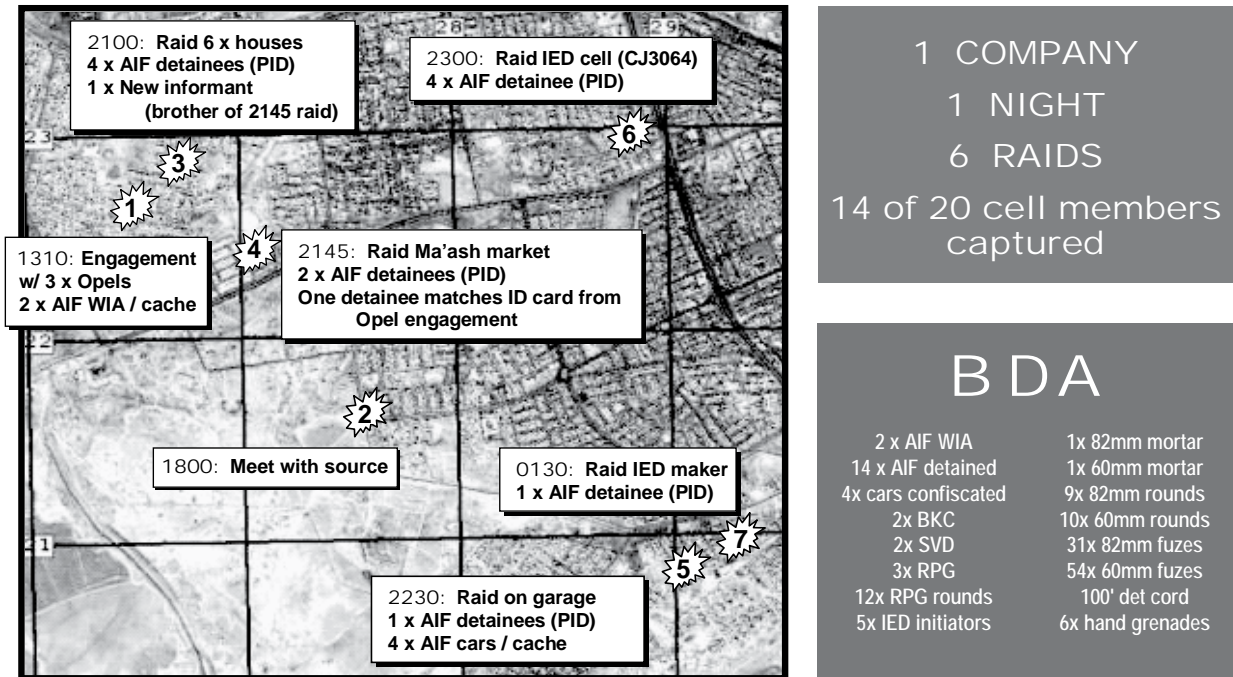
2100: Raid 6 x houses
4 x AIF detainees (PID)
1 x New informant
(brother of 2145 raid)

2300: Raid IED cell (CJ3064)
4 x AIF detainee (PID)

28

29

23

3

1

6

1310: Engagement w/ 3 x Opels
2 x AIF WIA / cache

4

2145: Raid Ma'ash market
2 x AIF detainees (PID)
One detainee matches ID card from Opel engagement

22

2

1800: Meet with source

0130: Raid IED maker
1 x AIF detainee (PID)

21

7

5

2230: Raid on garage
1 x AIF detainees (PID)
4 x AIF cars / cache

1 COMPANY
1 NIGHT
6 RAIDS
14 of 20 cell members captured

BDA

| | |
|---|---|
| 2 x AIF WIA | 1x 82mm mortar |
| 14 x AIF detained | 1x 60mm mortar |
| 4x cars confiscated | 9x 82mm rounds |
| 2x BKC | 10x 60mm rounds |
| 2x SVD | 31x 82mm fuzes |
| 3x RPG | 54x 60mm fuzes |
| 12x RPG rounds | 100' det cord |
| 5x IED initiators | 6x hand grenades |